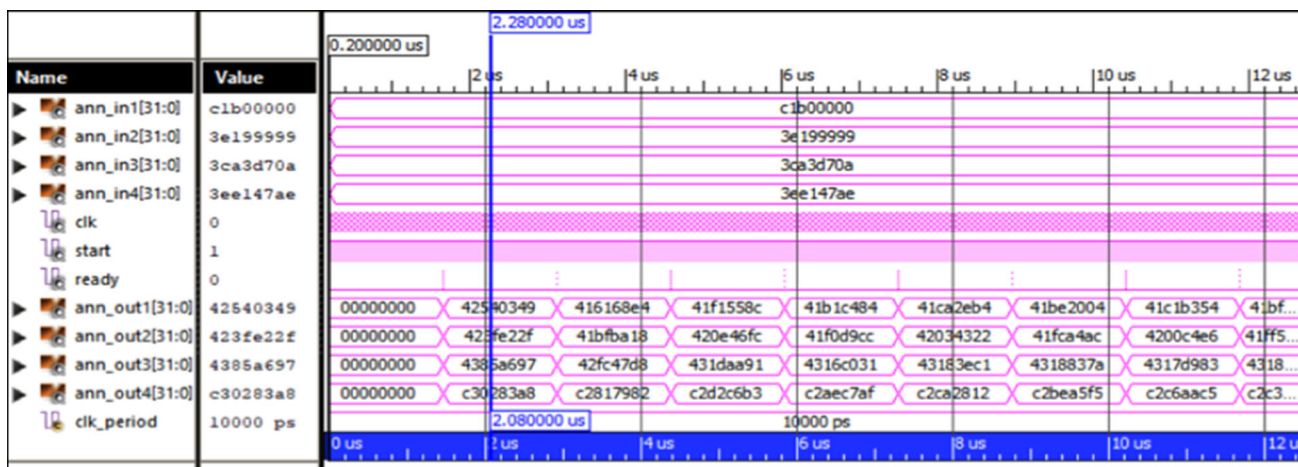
2.280000 us

0.200000 us

| Name | Value |
|---|---|
| ann_in1[31:0] | c1b00000 |
| ann_in2[31:0] | 3e199999 |
| ann_in3[31:0] | 3ca3d70a |
| ann_in4[31:0] | 3ee147ae |
| clk | 0 |
| start | 1 |
| ready | 0 |
| ann_out1[31:0] | 42540349 |
| ann_out2[31:0] | 423fe22f |
| ann_out3[31:0] | 4385a697 |
| ann_out4[31:0] | c30283a8 |
| clk_period | 10000 ps |

2 us 4 us 6 us 8 us 10 us 12 us

c1b00000

3e199999

3ca3d70a

3ee147ae

00000000 42540349 416168e4 41f1558c 41b1c484 41ca2eb4 41be2004 41c1b354 41bf...

00000000 423fe22f 41bfba18 420e46fc 41f0d9cc 42034322 41fca4ac 4200c4e6 41ff5...

00000000 4385a697 42fc47d8 431daa91 4316c031 43183ec1 4318837a 4317d983 4318...

00000000 c30283a8 c2817982 c2d2c6b3 c2aec7af c2ca2812 c2bea5f5 c2c6aac5 c2c3...

2.080000 us

10000 ps

0 us 2 us 4 us 6 us 8 us 10 us 12 u